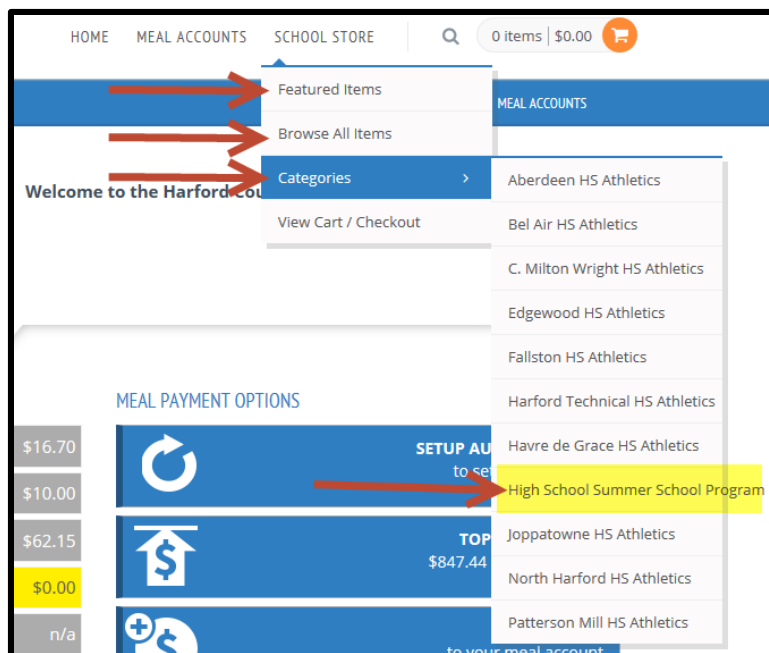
HOME MEAL ACCOUNTS SCHOOL STORE

0 items | $0.00

Featured Items
Browse All Items
Categories >
View Cart / Checkout

MEAL ACCOUNTS

Welcome to the Harford Cou

Aberdeen HS Athletics
Bel Air HS Athletics
C. Milton Wright HS Athletics
Edgewood HS Athletics
Fallston HS Athletics
Harford Technical HS Athletics
Havre de Grace HS Athletics
High School Summer School Program
Joppatowne HS Athletics
North Harford HS Athletics
Patterson Mill HS Athletics

MEAL PAYMENT OPTIONS

$16.70
$10.00
$62.15
$0.00
n/a

SETUP AU
to se

TOP
$847.44

to your meal account